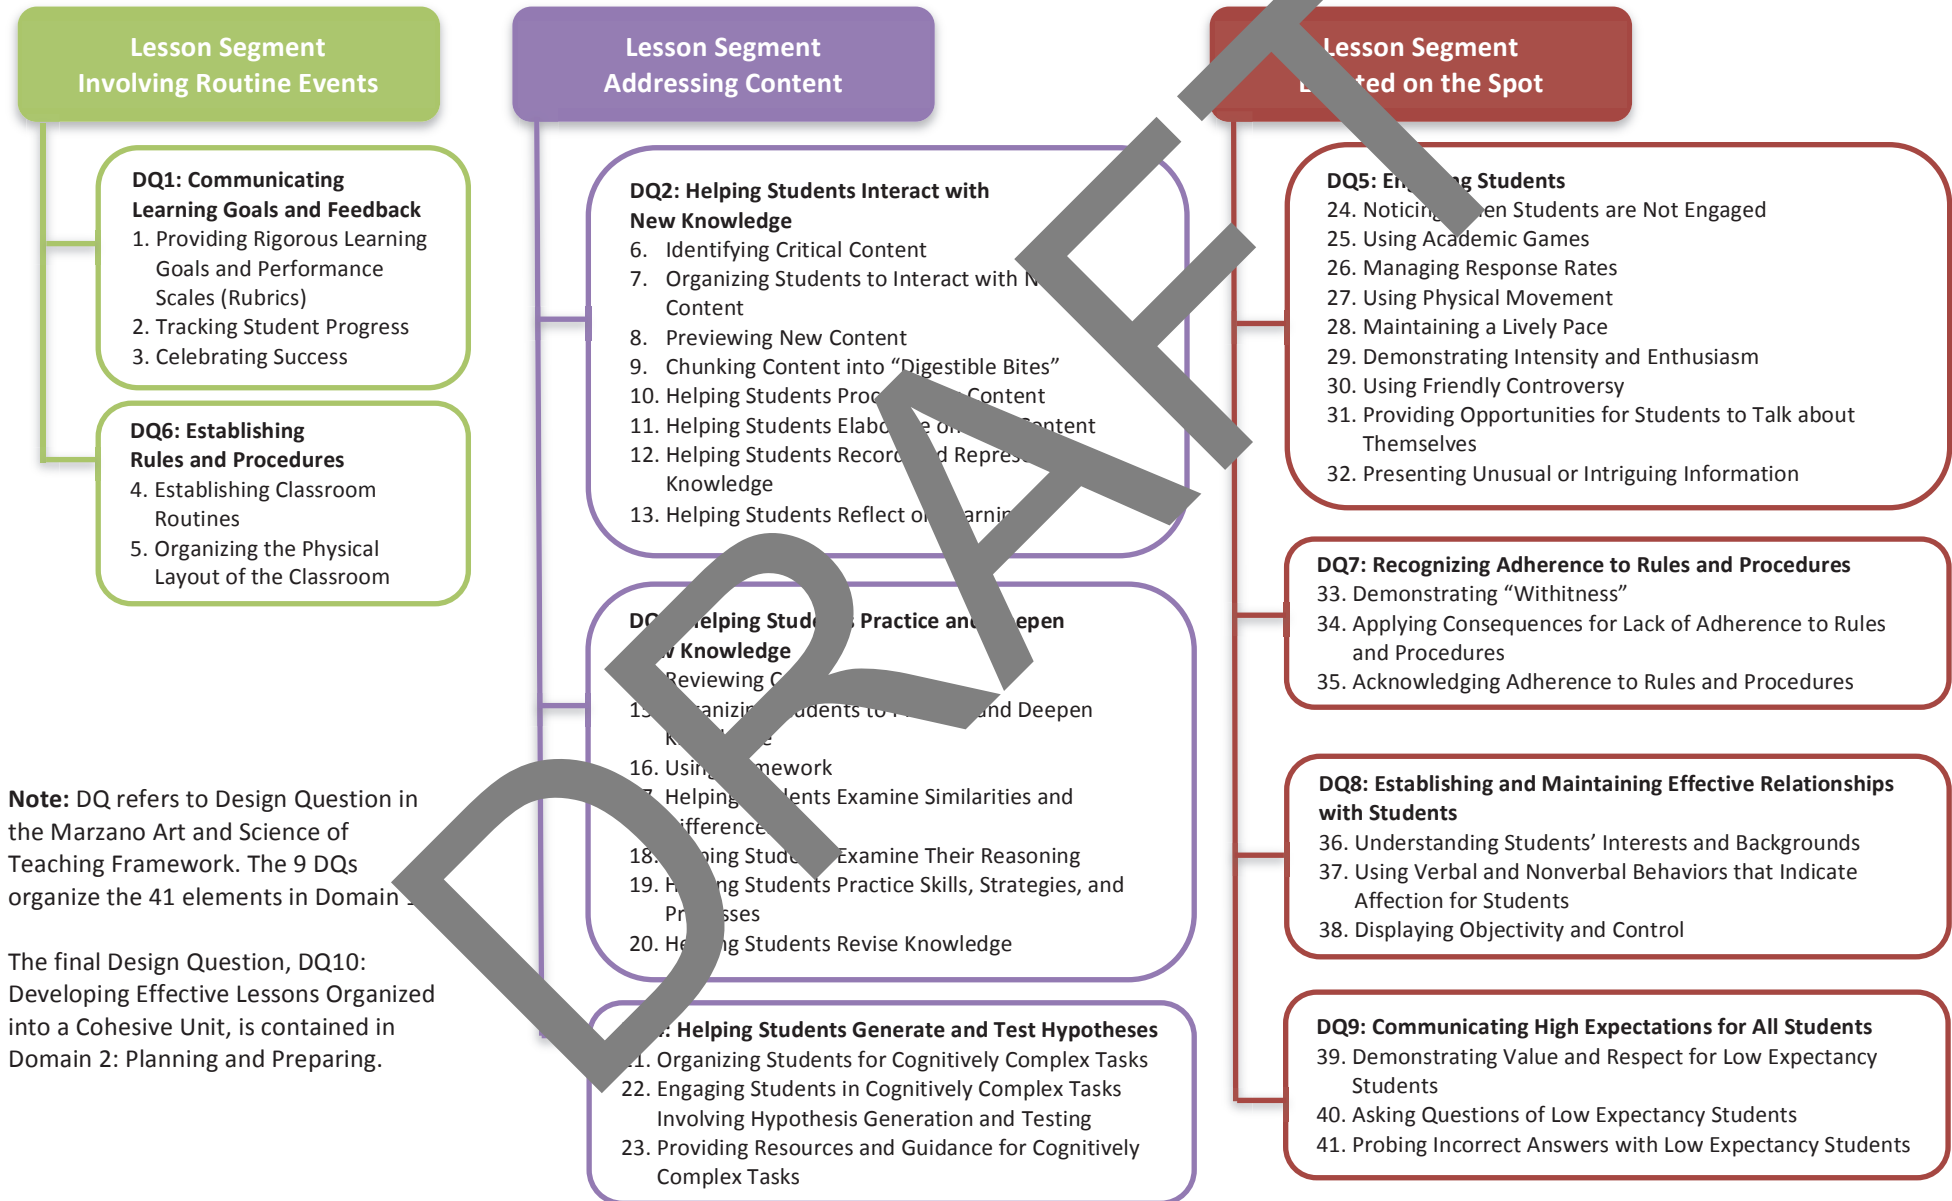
Lesson Segment Involving Routine Events

DQ1: Communicating Learning Goals and Feedback
1. Providing Rigorous Learning Goals and Performance Scales (Rubrics)
2. Tracking Student Progress
3. Celebrating Success

DQ6: Establishing Rules and Procedures
4. Establishing Classroom Routines
5. Organizing the Physical Layout of the Classroom

Note: DQ refers to Design Question in the Marzano Art and Science of Teaching Framework. The 9 DQs organize the 41 elements in Domain 1.

The final Design Question, DQ10: Developing Effective Lessons Organized into a Cohesive Unit, is contained in Domain 2: Planning and Preparing.

Lesson Segment Addressing Content

DQ2: Helping Students Interact with New Knowledge
6. Identifying Critical Content
7. Organizing Students to Interact with N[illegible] Content
8. Previewing New Content
9. Chunking Content into “Digestible Bites”
10. Helping Students Proc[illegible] Content
11. Helping Students Elab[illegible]e o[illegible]ntent
12. Helping Students Recor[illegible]d Repres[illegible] Knowledge
13. Helping Students Reflect o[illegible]arnin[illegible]

DQ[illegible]elping Stud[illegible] Practice an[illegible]epen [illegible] Knowledge
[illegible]Reviewing C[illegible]
15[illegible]anizin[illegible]udents to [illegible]and Deepen K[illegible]e
16. Usin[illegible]mework
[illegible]. Helping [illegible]ents Examine Similarities and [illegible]ifference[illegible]
18. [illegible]ping Stud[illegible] Examine Their Reasoning
19. H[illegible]ng Students Practice Skills, Strategies, and Pr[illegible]sses
20. He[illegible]ng Students Revise Knowledge

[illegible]: Helping Students Generate and Test Hypotheses
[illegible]1. Organizing Students for Cognitively Complex Tasks
22. Engaging Students in Cognitively Complex Tasks Involving Hypothesis Generation and Testing
23. Providing Resources and Guidance for Cognitively Complex Tasks

Lesson Segment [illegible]ted on the Spot

DQ5: En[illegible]g Students
24. Noticin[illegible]en Students are Not Engaged
25. Using Academic Games
26. Managing Response Rates
27. Using Physical Movement
28. Maintaining a Lively Pace
29. Demonstrating Intensity and Enthusiasm
30. Using Friendly Controversy
31. Providing Opportunities for Students to Talk about Themselves
32. Presenting Unusual or Intriguing Information

DQ7: Recognizing Adherence to Rules and Procedures
33. Demonstrating “Withitness”
34. Applying Consequences for Lack of Adherence to Rules and Procedures
35. Acknowledging Adherence to Rules and Procedures

DQ8: Establishing and Maintaining Effective Relationships with Students
36. Understanding Students’ Interests and Backgrounds
37. Using Verbal and Nonverbal Behaviors that Indicate Affection for Students
38. Displaying Objectivity and Control

DQ9: Communicating High Expectations for All Students
39. Demonstrating Value and Respect for Low Expectancy Students
40. Asking Questions of Low Expectancy Students
41. Probing Incorrect Answers with Low Expectancy Students

DRAFT